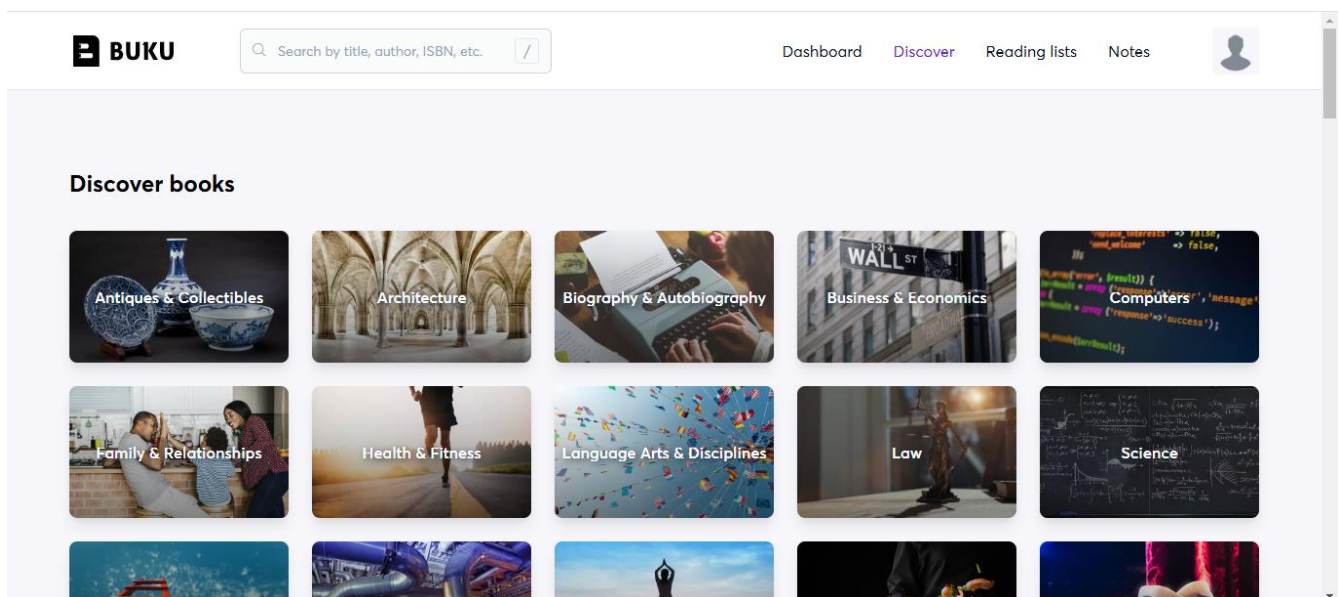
BUKU

Search by title, author, ISBN, etc. /

Dashboard Discover Reading lists Notes

Discover books

Antiques & Collectibles
Architecture
Biography & Autobiography
Business & Economics
Computers
Family & Relationships
Health & Fitness
Language Arts & Disciplines
Law
Science